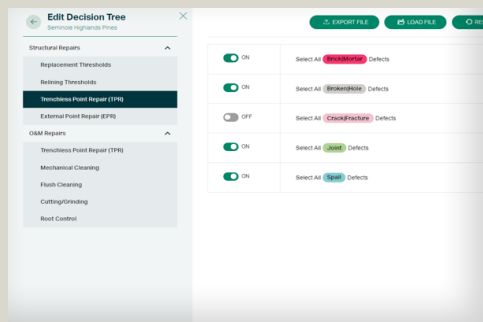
Edit Decision Tree
Seminole Highlands Pines

Structural Repairs
Replacement Thresholds
Relining Thresholds
Trenchless Point Repair (TPR)
External Point Repair (EPR)
O&M Repairs
Trenchless Point Repair (TPR)
Mechanical Cleaning
Flush Cleaning
Cutting/Grinding
Root Control

EXPORT FILE
LOAD FILE
RE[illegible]

| | |
|---|---|
| ON | Select All Brick\Mortar Defects |
| ON | Select All Broken\Hole Defects |
| OFF | Select All Crack\Fracture Defects |
| ON | Select All Joint Defects |
| ON | Select All Spall Defects |